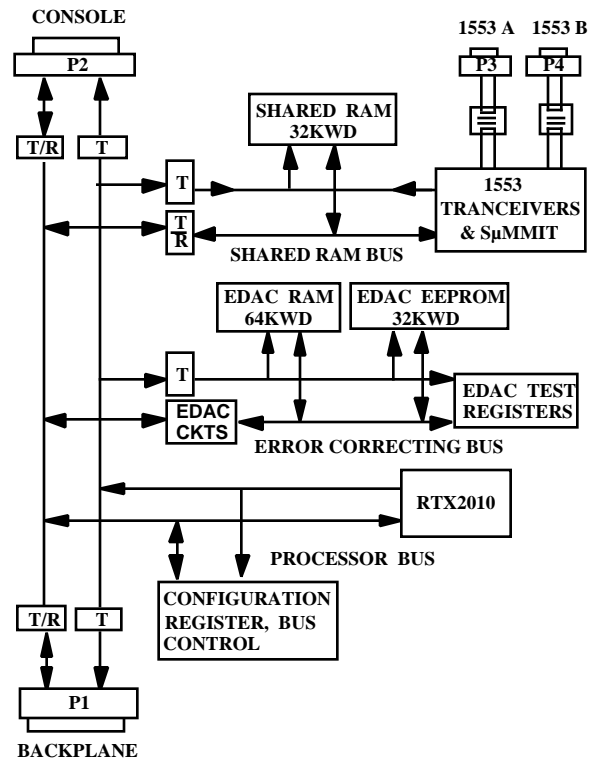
CONSOLE

P2

1553 A

1553 B

P3

P4

T/R

T

SHARED RAM 32KWD

T

1553 TRANCEIVERS & SμMMIT

$\frac{T}{R}$

SHARED RAM BUS

EDAC RAM 64KWD

EDAC EEPROM 32KWD

T

EDAC TEST REGISTERS

EDAC CKTS

ERROR CORRECTING BUS

RTX2010

PROCESSOR BUS

T/R

T

CONFIGURATION REGISTER, BUS CONTROL

P1

BACKPLANE